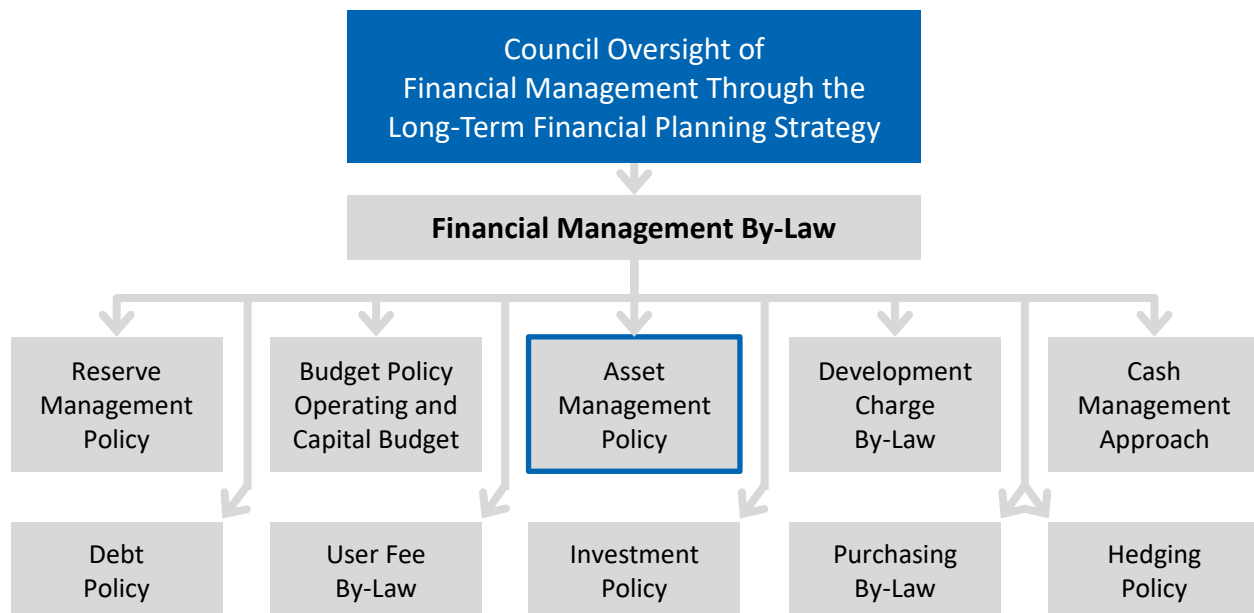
Council Oversight of Financial Management Through the Long-Term Financial Planning Strategy

Financial Management By-Law

Reserve Management Policy

Budget Policy Operating and Capital Budget

Asset Management Policy

Development Charge By-Law

Cash Management Approach

Debt Policy

User Fee By-Law

Investment Policy

Purchasing By-Law

Hedging Policy